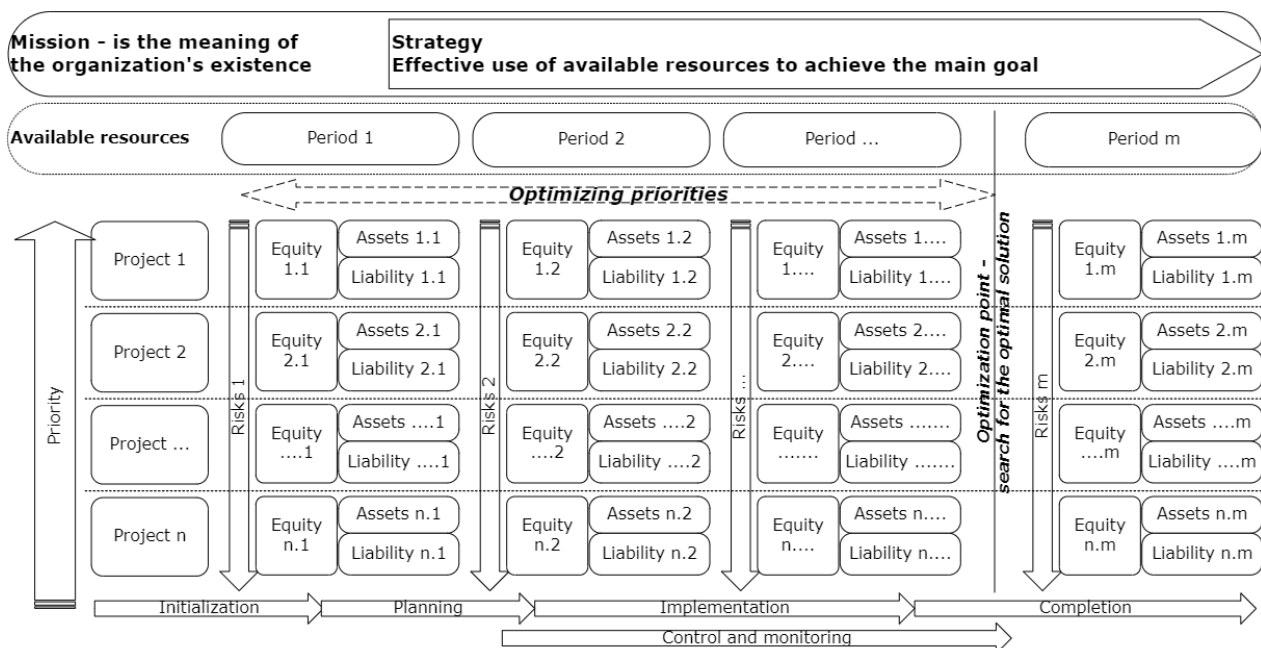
Mission - is the meaning of the organization's existence

Strategy
Effective use of available resources to achieve the main goal

Available resources

Period 1

Period 2

Period ...

Period m

Optimizing priorities

Priority

Project 1

Project 2

Project ...

Project n

Risks 1

Equity 1.1
Assets 1.1
Liability 1.1

Equity 2.1
Assets 2.1
Liability 2.1

Equity ....1
Assets ....1
Liability ....1

Equity n.1
Assets n.1
Liability n.1

Risks 2

Equity 1.2
Assets 1.2
Liability 1.2

Equity 2.2
Assets 2.2
Liability 2.2

Equity ....2
Assets ....2
Liability ....2

Equity n.2
Assets n.2
Liability n.2

Risks ...

Equity 1....
Assets 1....
Liability 1....

Equity 2....
Assets 2....
Liability 2....

Equity .......
Assets .......
Liability .......

Equity n....
Assets n....
Liability n....

Optimization point - search for the optimal solution

Risks m

Equity 1.m
Assets 1.m
Liability 1.m

Equity 2.m
Assets 2.m
Liability 2.m

Equity ....m
Assets ....m
Liability ....m

Equity n.m
Assets n.m
Liability n.m

Initialization

Planning

Implementation

Completion

Control and monitoring